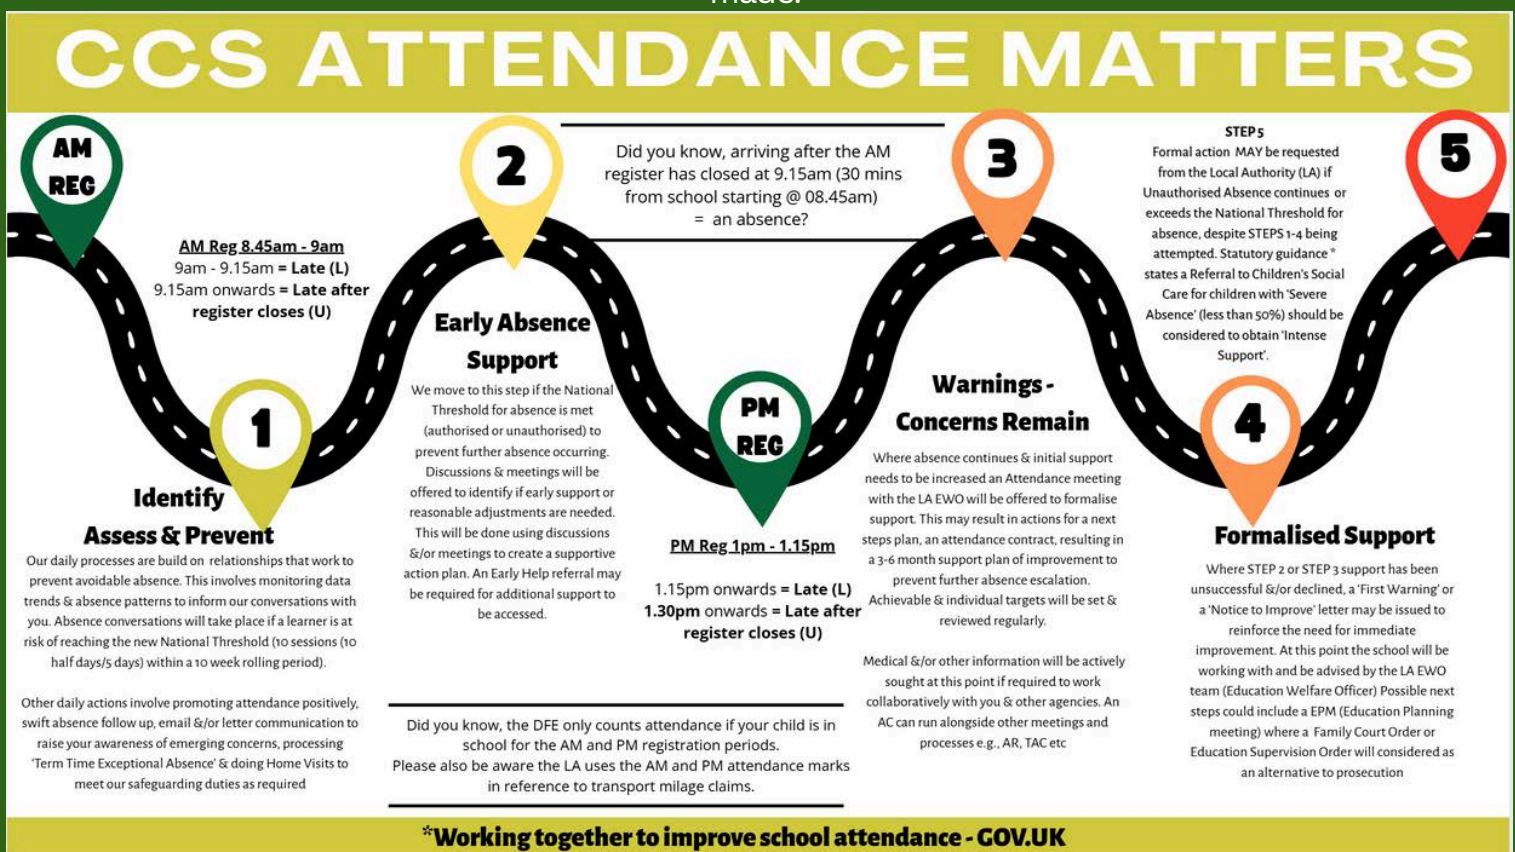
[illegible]

CCS ATTENDANCE MATTERS

AM REG

AM Reg 8.45am - 9am
9am - 9.15am = Late (L)
9.15am onwards = Late after register closes (U)

1

Identify
Assess & Prevent

Our daily processes are build on relationships that work to prevent avoidable absence. This involves monitoring data trends & absence patterns to inform our conversations with you. Absence conversations will take place if a learner is at risk of reaching the new National Threshold (10 sessions (10 half days/5 days) within a 10 week rolling period).

Other daily actions involve promoting attendance positively, swift absence follow up, email &/or letter communication to raise your awareness of emerging concerns, processing 'Term Time Exceptional Absence' & doing Home Visits to meet our safeguarding duties as required

2

Early Absence Support

We move to this step if the National Threshold for absence is met (authorised or unauthorised) to prevent further absence occurring. Discussions & meetings will be offered to identify if early support or reasonable adjustments are needed. This will be done using discussions &/or meetings to create a supportive action plan. An Early Help referral may be required for additional support to be accessed.

Did you know, arriving after the AM register has closed at 9.15am (30 mins from school starting @ 08.45am) = an absence?

PM REG

PM Reg 1pm - 1.15pm

1.15pm onwards = Late (L)
1.30pm onwards = Late after register closes (U)

Did you know, the DFE only counts attendance if your child is in school for the AM and PM registration periods.
Please also be aware the LA uses the AM and PM attendance marks in reference to transport milage claims.

3

Warnings - Concerns Remain

Where absence continues & initial support needs to be increased an Attendance meeting with the LA EWO will be offered to formalise support. This may result in actions for a next steps plan, an attendance contract, resulting in a 3-6 month support plan of improvement to prevent further absence escalation. Achievable & individual targets will be set & reviewed regularly.

Medical &/or other information will be actively sought at this point if required to work collaboratively with you & other agencies. An AC can run alongside other meetings and processes e.g., AR, TAC etc

4

Formalised Support

Where STEP 2 or STEP 3 support has been unsuccessful &/or declined, a 'First Warning' or a 'Notice to Improve' letter may be issued to reinforce the need for immediate improvement. At this point the school will be working with and be advised by the LA EWO team (Education Welfare Officer) Possible next steps could include a EPM (Education Planning meeting) where a Family Court Order or Education Supervision Order will considered as an alternative to prosecution

STEP 5
Formal action MAY be requested from the Local Authority (LA) if Unauthorised Absence continues or exceeds the National Threshold for absence, despite STEPS 1-4 being attempted. Statutory guidance * states a Referral to Children's Social Care for children with 'Severe Absence' (less than 50%) should be considered to obtain 'Intense Support'.

5

*Working together to improve school attendance - GOV.UK